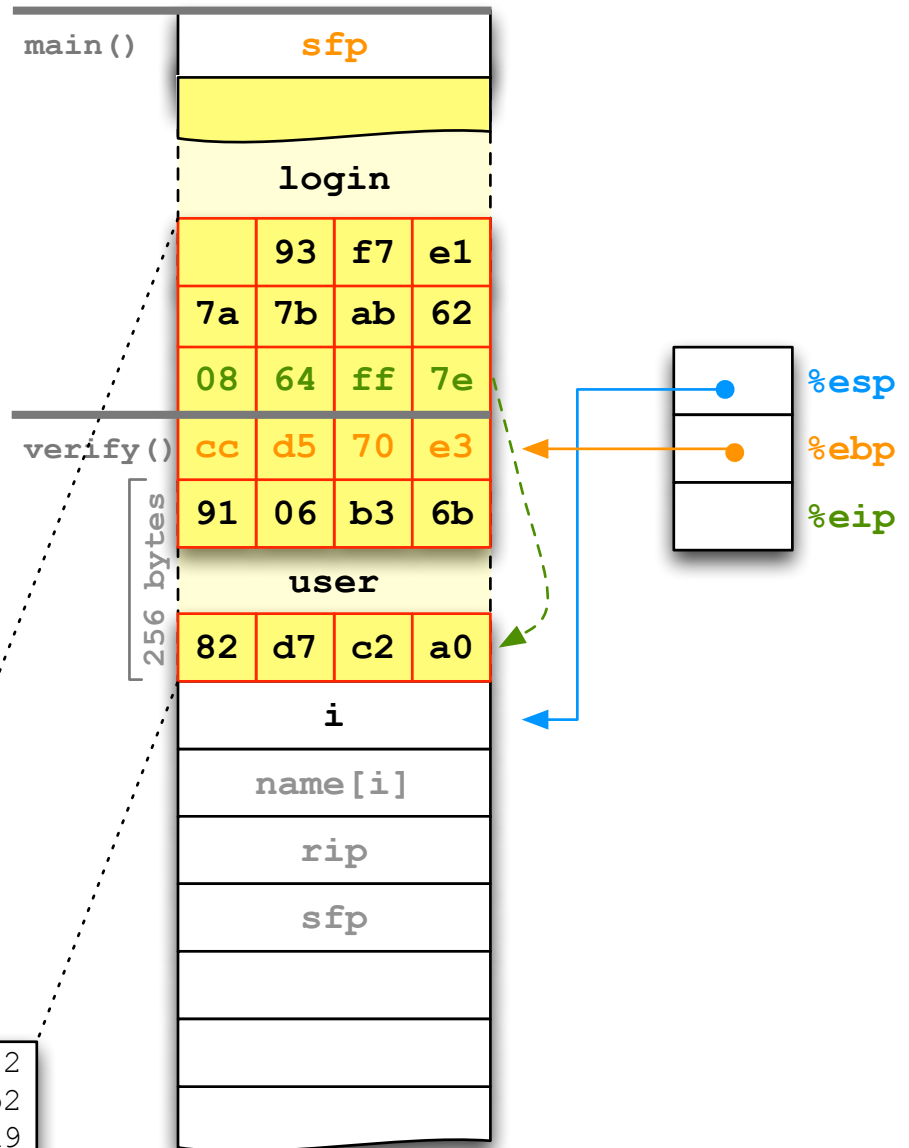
main()

sfp

login

| | 93 | f7 | e1 |
|---|---|---|---|
| 7a | 7b | ab | 62 |
| 08 | 64 | ff | 7e |
| cc | d5 | 70 | e3 |
| 91 | 06 | b3 | 6b |

verify()

256 bytes

user

| 82 | d7 | c2 | a0 |
|---|---|---|---|

i

name[i]

rip

sfp

%esp

%ebp

%eip

2
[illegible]2
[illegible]9